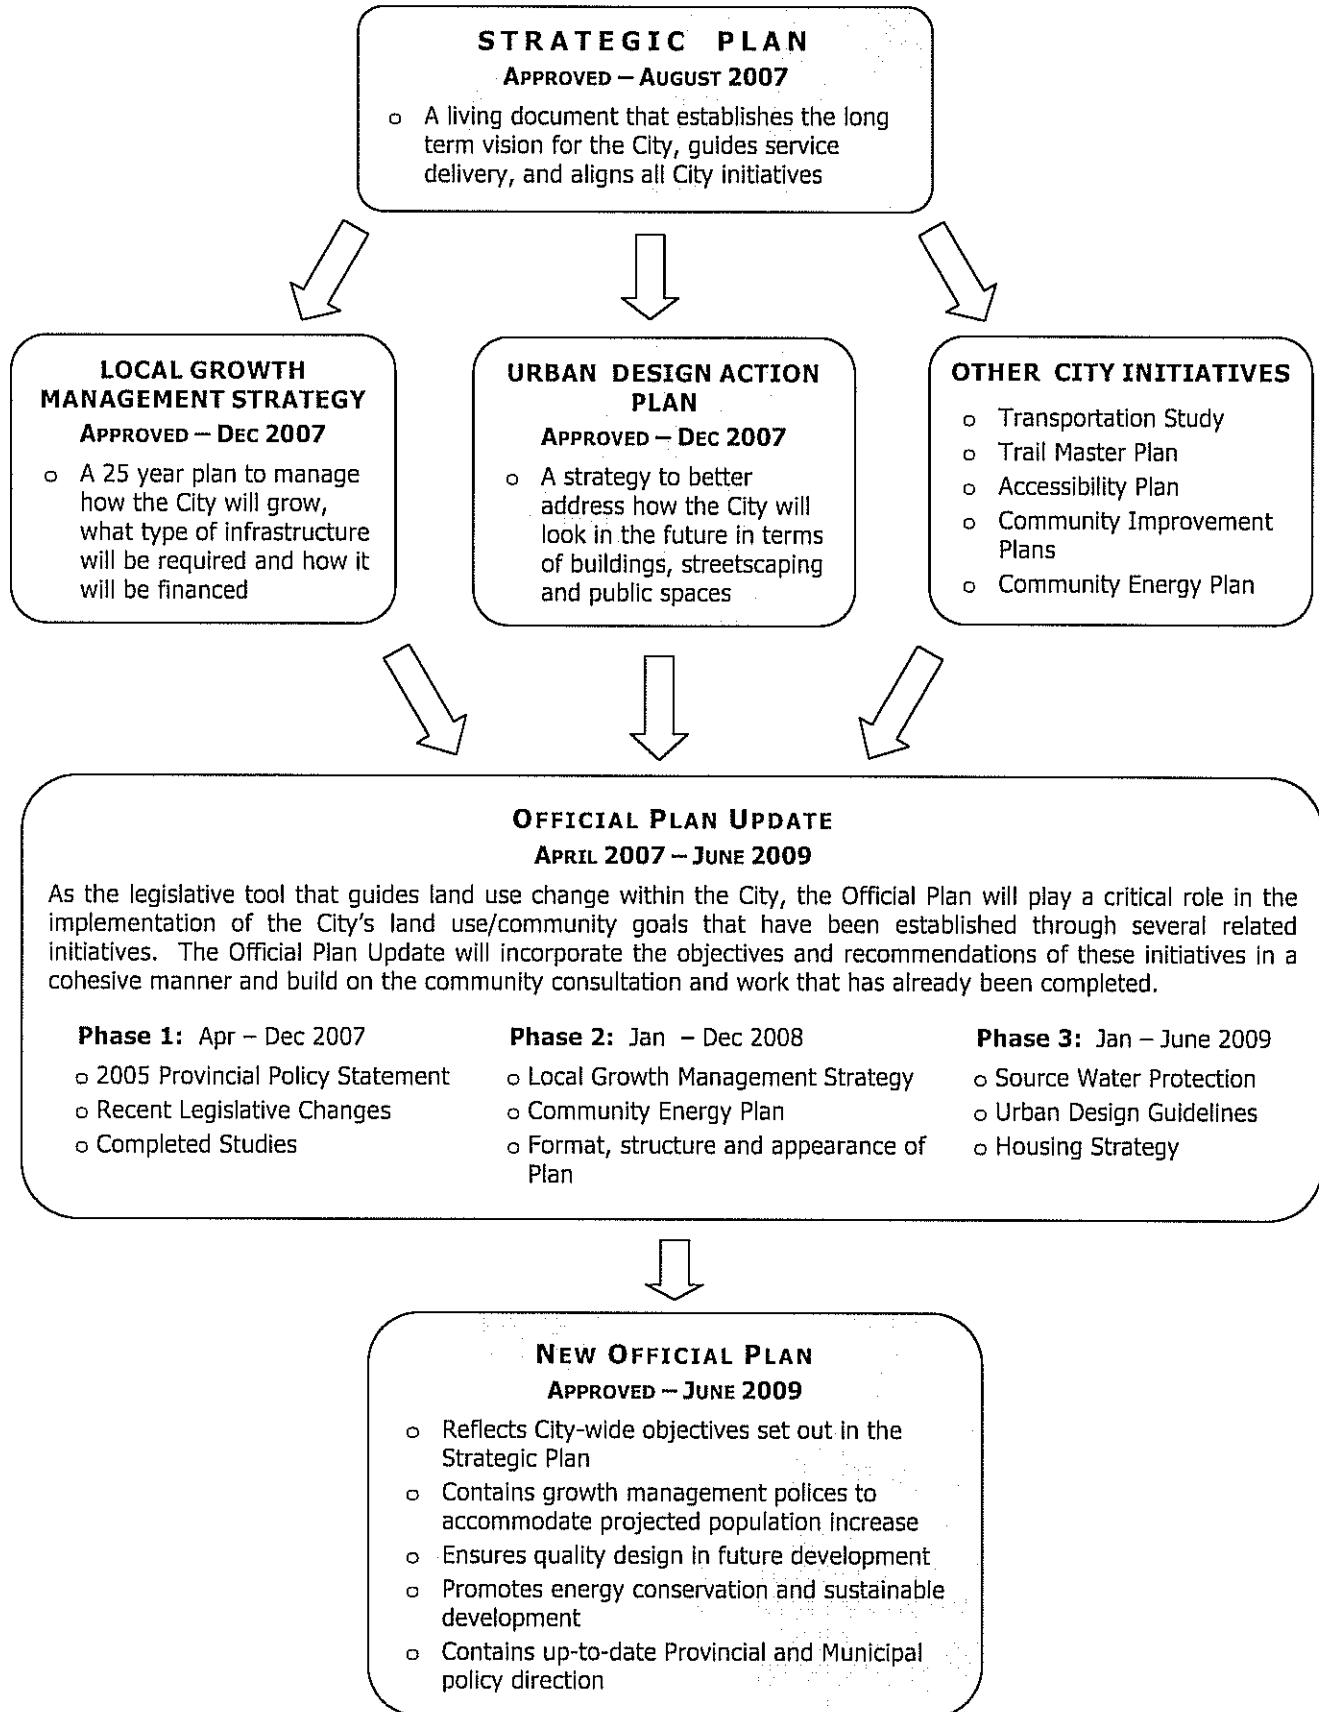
STRATEGIC PLAN
APPROVED – AUGUST 2007

o A living document that establishes the long term vision for the City, guides service delivery, and aligns all City initiatives

LOCAL GROWTH MANAGEMENT STRATEGY
APPROVED – DEC 2007

o A 25 year plan to manage how the City will grow, what type of infrastructure will be required and how it will be financed

URBAN DESIGN ACTION PLAN
APPROVED – DEC 2007

o A strategy to better address how the City will look in the future in terms of buildings, streetscaping and public spaces

OTHER CITY INITIATIVES

o Transportation Study
o Trail Master Plan
o Accessibility Plan
o Community Improvement Plans
o Community Energy Plan

OFFICIAL PLAN UPDATE
APRIL 2007 – JUNE 2009

As the legislative tool that guides land use change within the City, the Official Plan will play a critical role in the implementation of the City's land use/community goals that have been established through several related initiatives. The Official Plan Update will incorporate the objectives and recommendations of these initiatives in a cohesive manner and build on the community consultation and work that has already been completed.

Phase 1: Apr – Dec 2007
o 2005 Provincial Policy Statement
o Recent Legislative Changes
o Completed Studies

Phase 2: Jan – Dec 2008
o Local Growth Management Strategy
o Community Energy Plan
o Format, structure and appearance of Plan

Phase 3: Jan – June 2009
o Source Water Protection
o Urban Design Guidelines
o Housing Strategy

NEW OFFICIAL PLAN
APPROVED – JUNE 2009

o Reflects City-wide objectives set out in the Strategic Plan
o Contains growth management polices to accommodate projected population increase
o Ensures quality design in future development
o Promotes energy conservation and sustainable development
o Contains up-to-date Provincial and Municipal policy direction